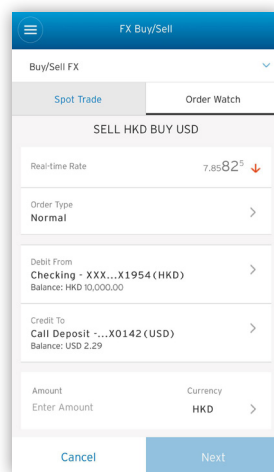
FX Buy/Sell

Buy/Sell FX

Spot Trade

Order Watch

SELL HKD BUY USD

Real-time Rate

$7.85 82^5$

Order Type
Normal

Debit From
Checking - XXX...X1954 (HKD)
Balance: HKD 10,000.00

Credit To
Call Deposit -...X0142 (USD)
Balance: USD 2.29

Amount
Enter Amount

Currency
HKD

Cancel

Next